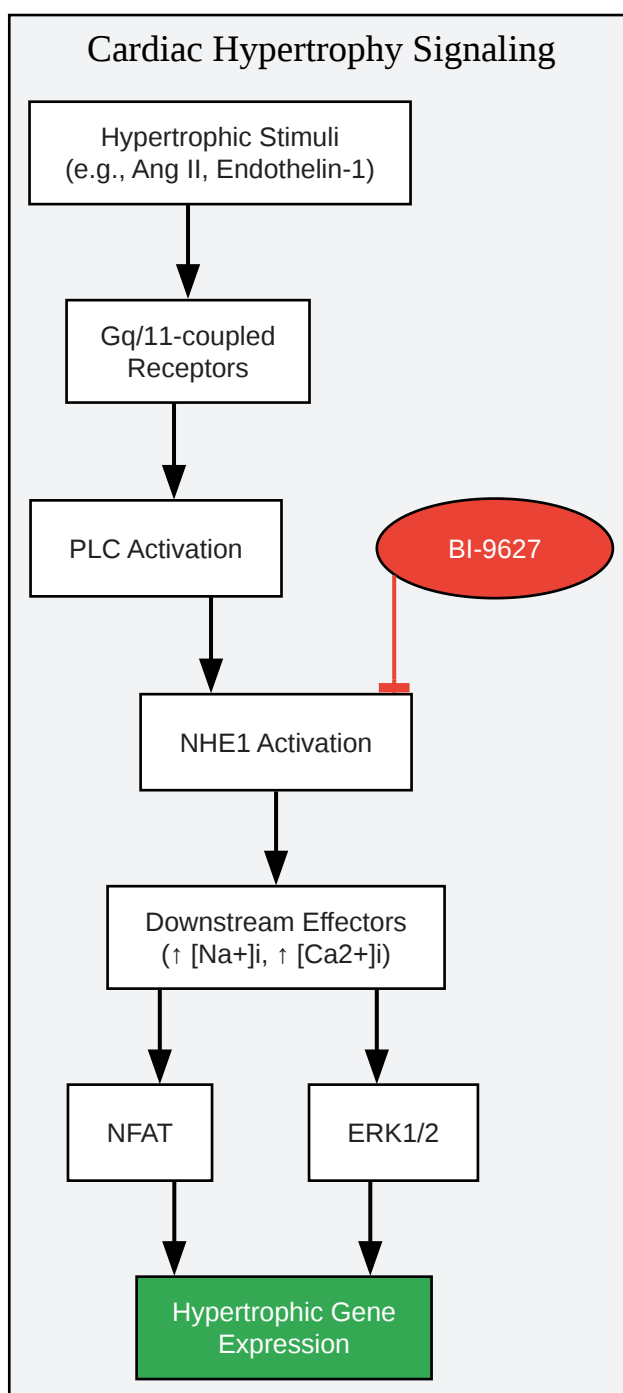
Cardiac Hypertrophy Signaling

Hypertrophic Stimuli
(e.g., Ang II, Endothelin-1)

Gq/11-coupled
Receptors

PLC Activation

BI-9627

NHE1 Activation

Downstream Effectors
(↑ [Na+]i, ↑ [Ca2+]i)

NFAT

ERK1/2

Hypertrophic Gene
Expression